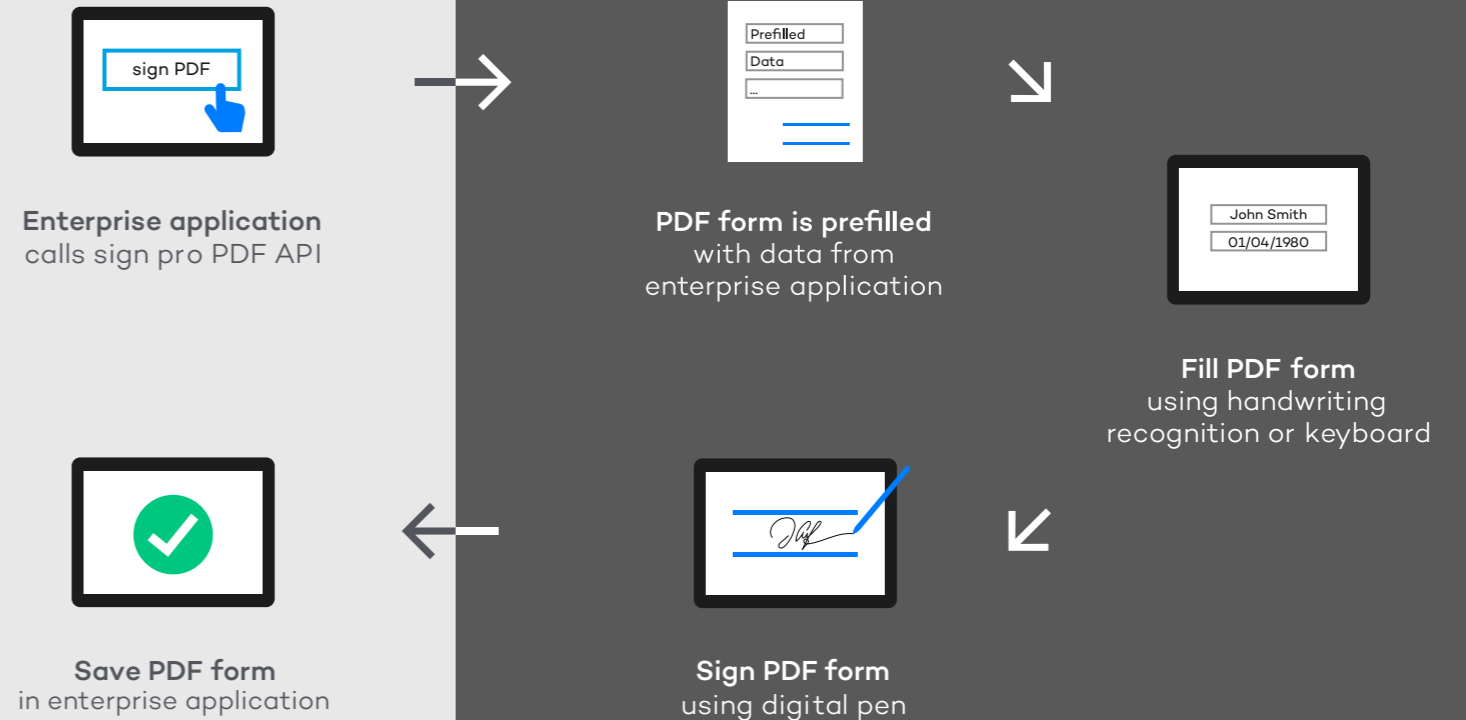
sign PDF

Enterprise application
calls sign pro PDF API

Prefilled
Data
...

PDF form is prefilled
with data from
enterprise application

John Smith
01/04/1980

Fill PDF form
using handwriting
recognition or keyboard

Save PDF form
in enterprise application

Sign PDF form
using digital pen